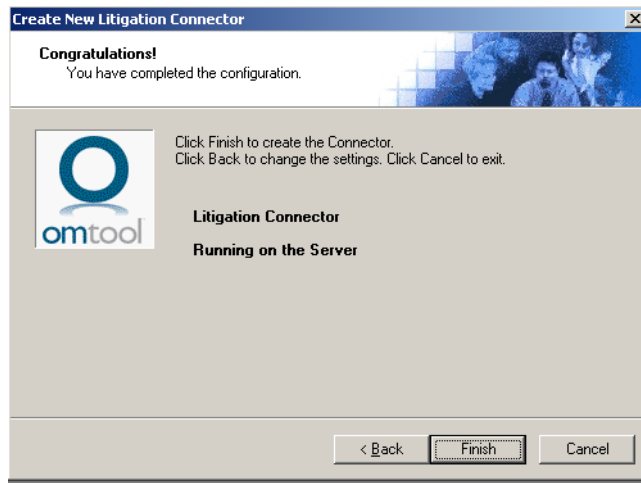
Create New Litigation Connector

Congratulations!
You have completed the configuration.

omtool

Click Finish to create the Connector.
Click Back to change the settings. Click Cancel to exit.

Litigation Connector

Running on the Server

< Back

Finish

Cancel